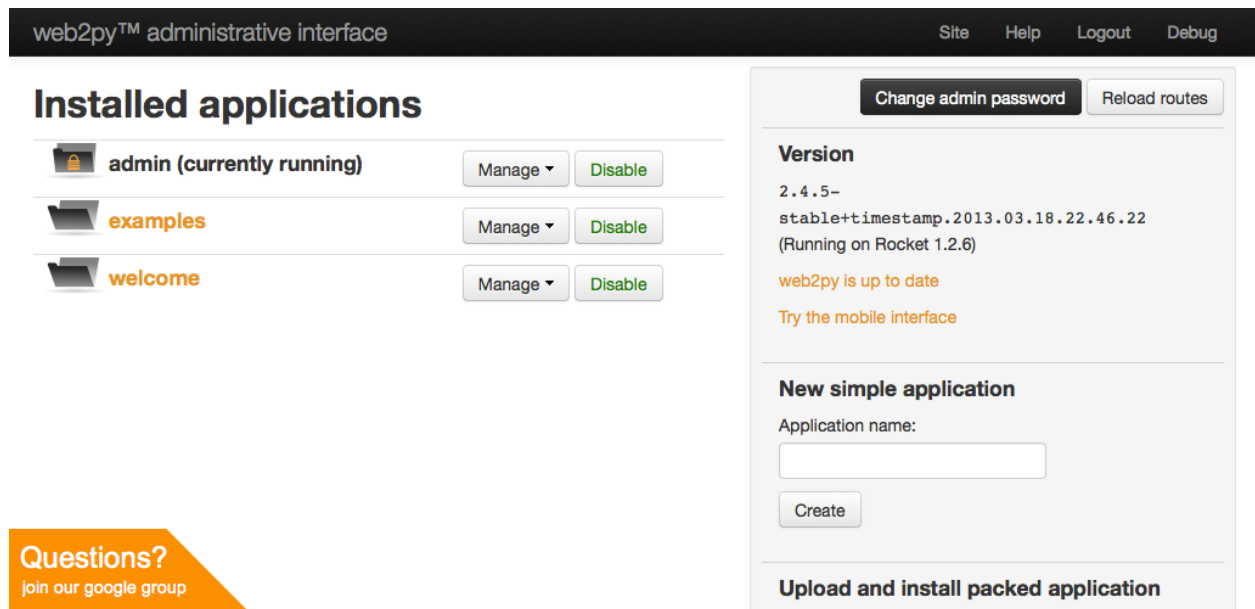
web2py™ administrative interface

Site Help Logout Debug

Installed applications

admin (currently running) Manage Disable

examples Manage Disable

welcome Manage Disable

Change admin password Reload routes

Version

2.4.5-stable+timestamp.2013.03.18.22.46.22
(Running on Rocket 1.2.6)

web2py is up to date

Try the mobile interface

New simple application

Application name:

Create

Upload and install packed application

Questions?
join our google group